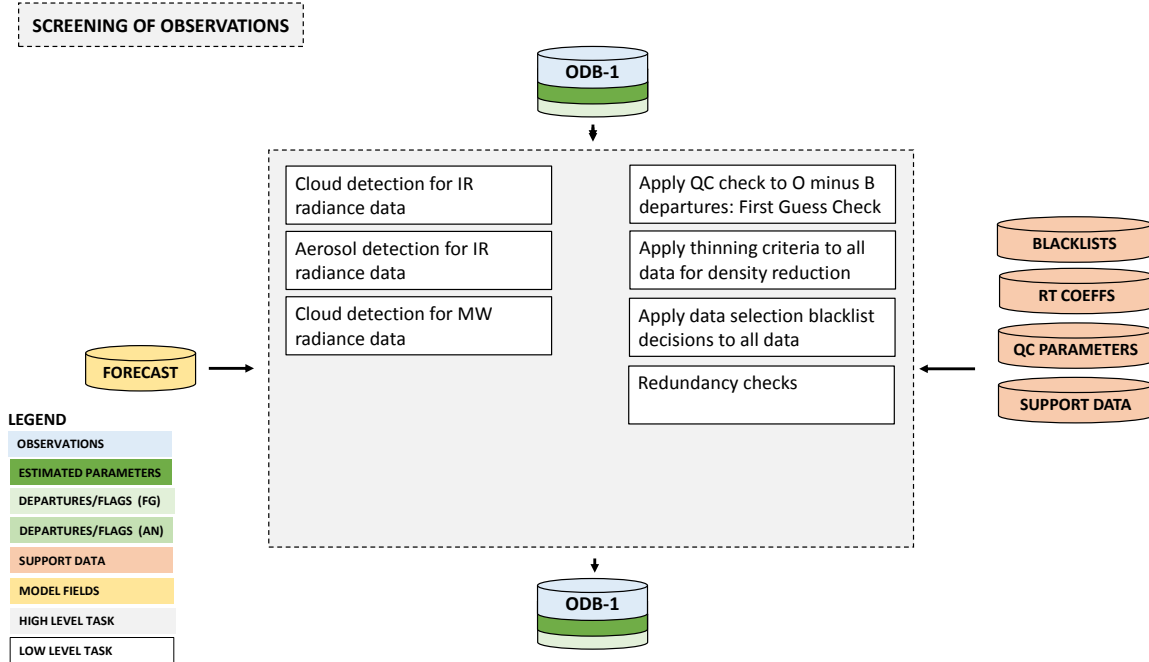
SCREENING OF OBSERVATIONS

ODB-1

Cloud detection for IR radiance data

Aerosol detection for IR radiance data

Cloud detection for MW radiance data

Apply QC check to O minus B departures: First Guess Check

Apply thinning criteria to all data for density reduction

Apply data selection blacklist decisions to all data

Redundancy checks

FORECAST

BLACKLISTS

RT COEFFS

QC PARAMETERS

SUPPORT DATA

ODB-1

LEGEND

OBSERVATIONS

ESTIMATED PARAMETERS

DEPARTURES/FLAGS (FG)

DEPARTURES/FLAGS (AN)

SUPPORT DATA

MODEL FIELDS

HIGH LEVEL TASK

LOW LEVEL TASK